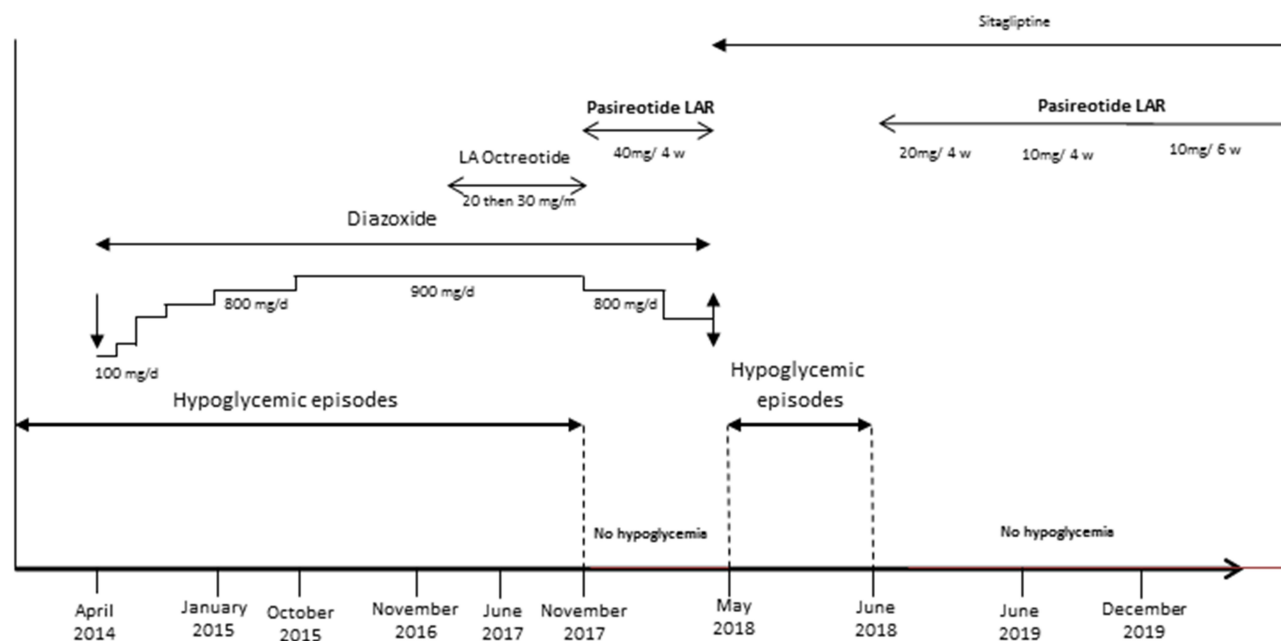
Sitagliptine

Pasireotide LAR

40mg/ 4 w

Pasireotide LAR

20mg/ 4 w

10mg/ 4 w

10mg/ 6 w

LA Octreotide

20 then 30 mg/m

Diazoxide

800 mg/d

900 mg/d

800 mg/d

100 mg/d

Hypoglycemic episodes

Hypoglycemic episodes

No hypoglycemia

No hypoglycemia

April 2014

January 2015

October 2015

November 2016

June 2017

November 2017

May 2018

June 2018

June 2019

December 2019